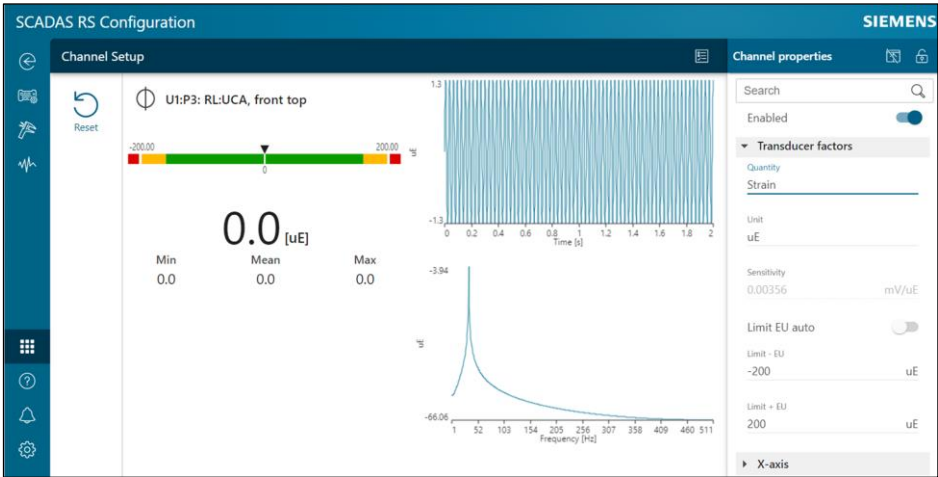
SCADAS RS Configuration

SIEMENS

Channel Setup

Reset

U1:P3: RL:UCA, front top

-200.00

200.00

0

0.0 [uE]

Min
0.0

Mean
0.0

Max
0.0

1.3

-1.3

uE

0 0.2 0.4 0.6 0.8 1 1.2 1.4 1.6 1.8 2
Time [s]

-3.94

-66.06

uE

1 52 103 154 205 256 307 358 409 460 511
Frequency [Hz]

Channel properties

Search

Enabled

Transducer factors

Quantity
Strain

Unit
uE

Sensitivity
0.00356 mV/uE

Limit EU auto

Limit - EU
-200 uE

Limit + EU
200 uE

X-axis